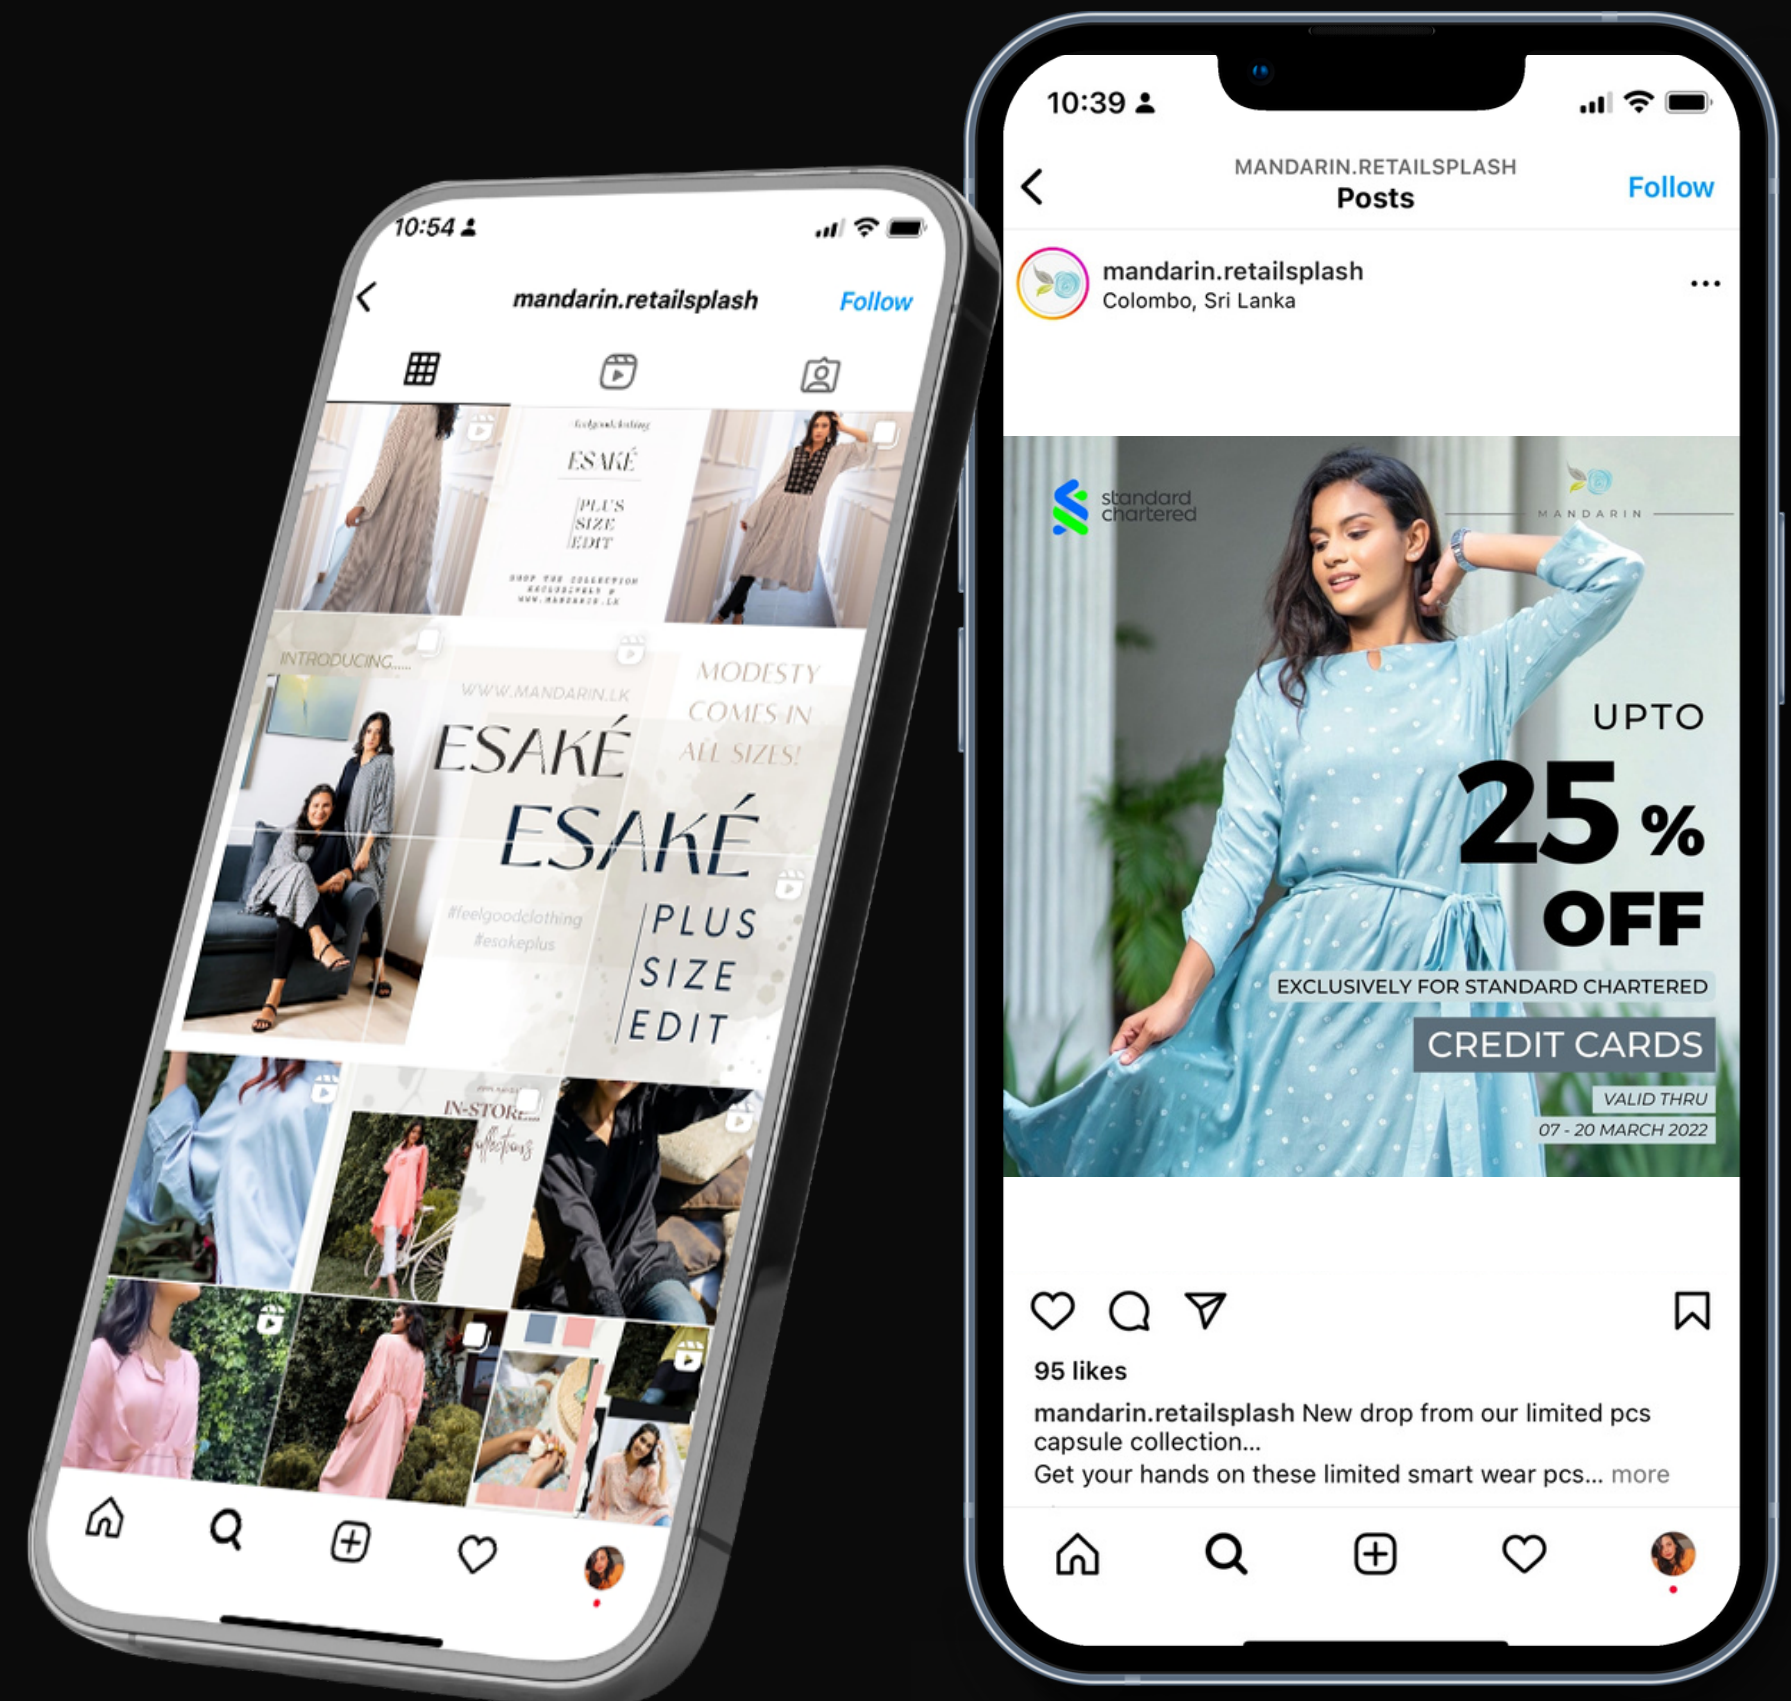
10:54

mandarin.retailsplash

Follow

#feelgoodclothing

ESAKÉ

PLUS SIZE EDIT

SHOP THE COLLECTION EXCLUSIVELY @ WWW.MANDARIN.LK

INTRODUCING.....

WWW.MANDARIN.LK

ESAKÉ

ESAKÉ

MODESTY COMES IN ALL SIZES!

#feelgoodclothing
#esakeplus

PLUS SIZE EDIT

IN-STORE collections

10:39

MANDARIN.RETAILSPLASH
Posts

Follow

mandarin.retailsplash
Colombo, Sri Lanka

standard chartered

MANDARIN

UPTO
25%
OFF

EXCLUSIVELY FOR STANDARD CHARTERED
CREDIT CARDS
VALID THRU
07 - 20 MARCH 2022

95 likes

mandarin.retailsplash New drop from our limited pcs capsule collection...
Get your hands on these limited smart wear pcs... more